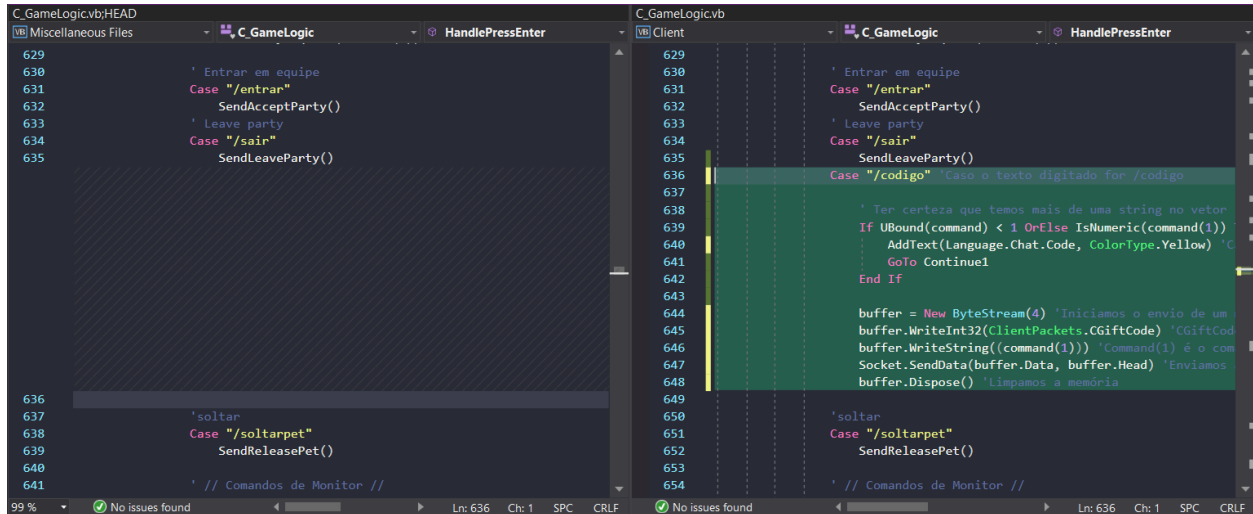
C_GameLogic.vb;HEAD

Miscellaneous Files | C_GameLogic | HandlePressEnter

629
630 ' Entrar em equipe
631 Case "/entrar"
632 SendAcceptParty()
633 ' Leave party
634 Case "/sair"
635 SendLeaveParty()

636
637 'soltar
638 Case "/soltarpet"
639 SendReleasePet()
640
641 ' // Comandos de Monitor //

99 % | No issues found | Ln: 636 | Ch: 1 | SPC | CRLF

C_GameLogic.vb

Client | C_GameLogic | HandlePressEnter

629
630 ' Entrar em equipe
631 Case "/entrar"
632 SendAcceptParty()
633 ' Leave party
634 Case "/sair"
635 SendLeaveParty()
636 Case "/codigo" 'Caso o texto digitado for /codigo
637
638 ' Ter certeza que temos mais de uma string no vetor
639 If UBound(command) < 1 OrElse IsNumeric(command(1))
640 AddText(Language.Chat.Code, ColorType.Yellow) 'C
641 GoTo Continue1
642 End If
643
644 buffer = New ByteStream(4) 'Iniciamos o envio de um
645 buffer.WriteInt32(ClientPackets.CGiftCode) 'CGiftCod
646 buffer.WriteString((command(1))) 'Command(1) é o com
647 Socket.SendData(buffer.Data, buffer.Head) 'Enviamos
648 buffer.Dispose() 'Limpamos a memória
649
650 'soltar
651 Case "/soltarpet"
652 SendReleasePet()
653
654 ' // Comandos de Monitor //

No issues found | Ln: 636 | Ch: 1 | SPC | CRLF